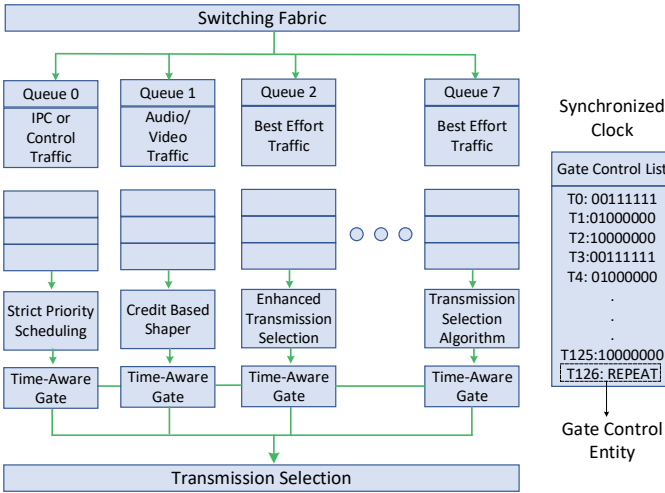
Switching Fabric

Queue 0
IPC or Control Traffic

Queue 1
Audio/ Video Traffic

Queue 2
Best Effort Traffic

Queue 7
Best Effort Traffic

Synchronized Clock

Gate Control List
T0: 00111111
T1:01000000
T2:10000000
T3:00111111
T4: 01000000
.
.
.
T125:10000000
T126: REPEAT

Gate Control Entity

Strict Priority Scheduling

Credit Based Shaper

Enhanced Transmission Selection

Transmission Selection Algorithm

Time-Aware Gate

Time-Aware Gate

Time-Aware Gate

Time-Aware Gate

Transmission Selection